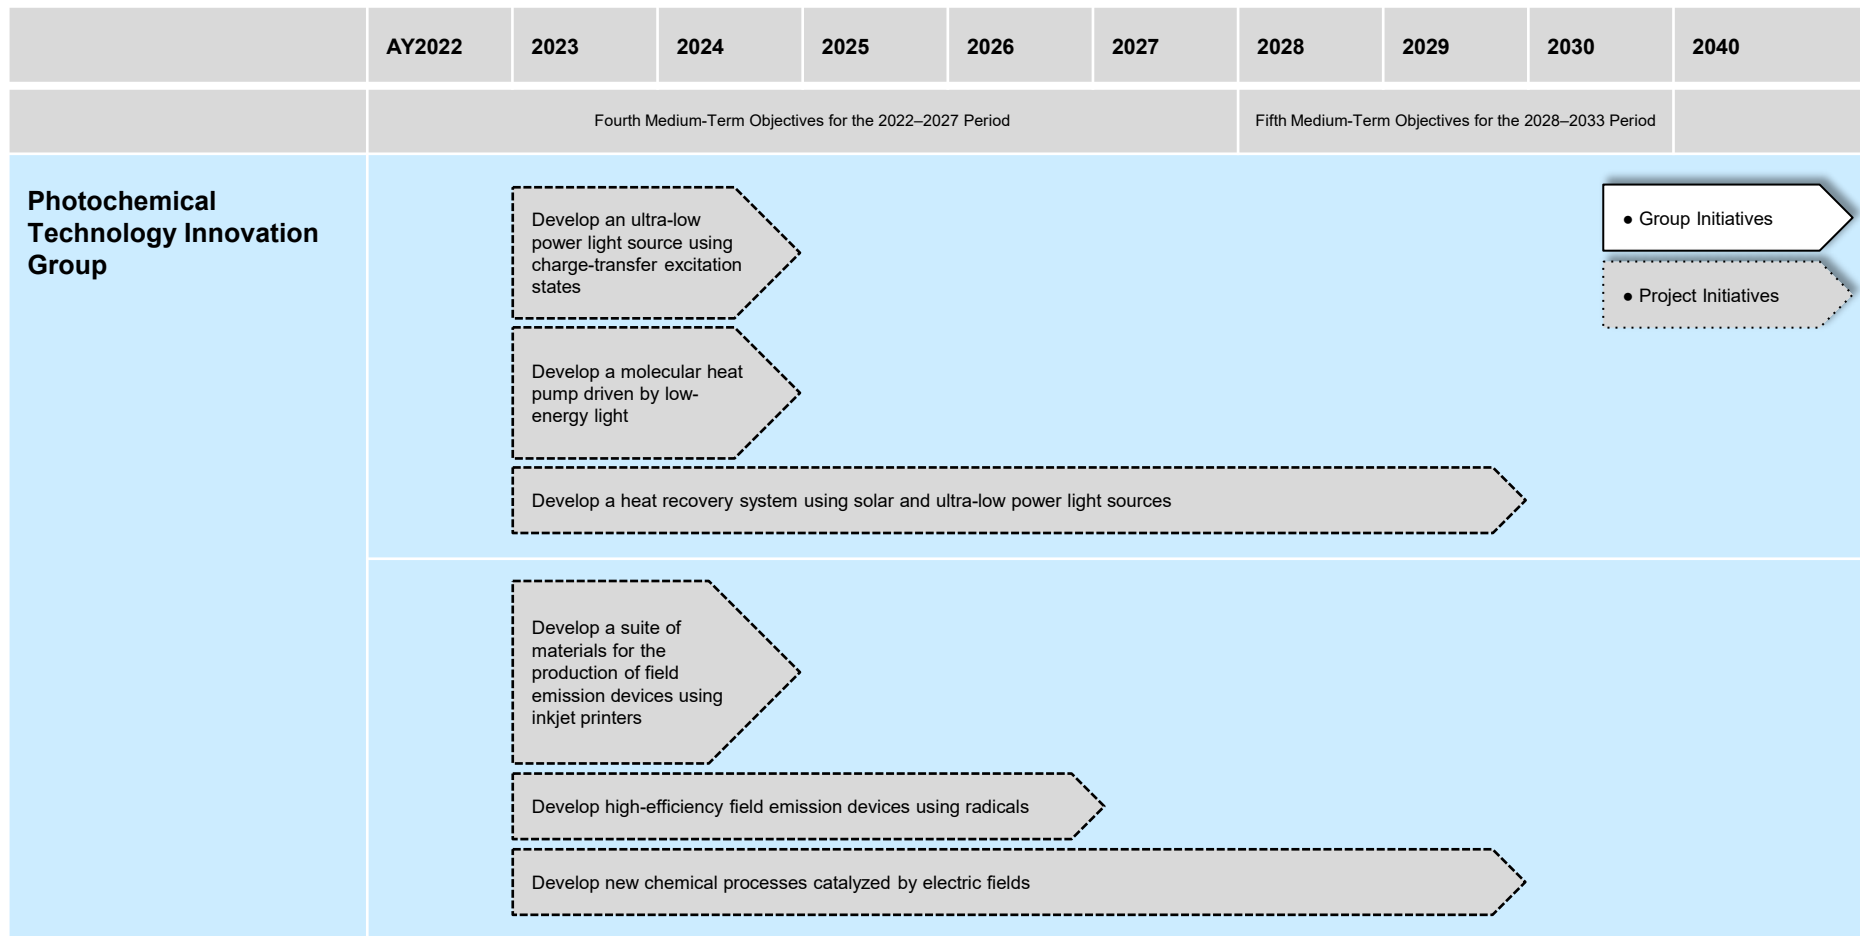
| | AY2022 | 2023 | 2024 | 2025 | 2026 | 2027 | 2028 | 2029 | 2030 | 2040 |
|---|---|---|---|---|---|---|---|---|---|---|

Fourth Medium-Term Objectives for the 2022–2027 Period

Fifth Medium-Term Objectives for the 2028–2033 Period

Photochemical Technology Innovation Group

● Group Initiatives

● Project Initiatives

Develop an ultra-low power light source using charge-transfer excitation states

Develop a molecular heat pump driven by low-energy light

Develop a heat recovery system using solar and ultra-low power light sources

Develop a suite of materials for the production of field emission devices using inkjet printers

Develop high-efficiency field emission devices using radicals

Develop new chemical processes catalyzed by electric fields